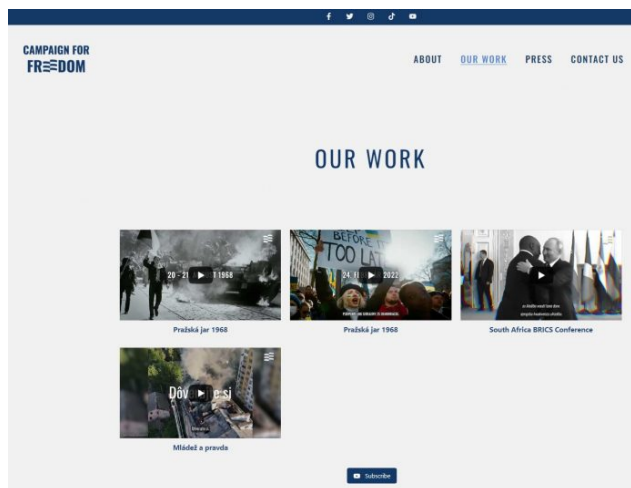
CAMPAIGN FOR
FR≡≡DOM

ABOUT OUR WORK PRESS CONTACT US

OUR WORK

20 - 21 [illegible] 1968

Pražská jar 1968

BEFORE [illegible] TOO LAT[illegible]

24. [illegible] 2022

Pražská jar 1968

South Africa BRICS Conference

Dôv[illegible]e si

Mládež a pravda

Subscribe